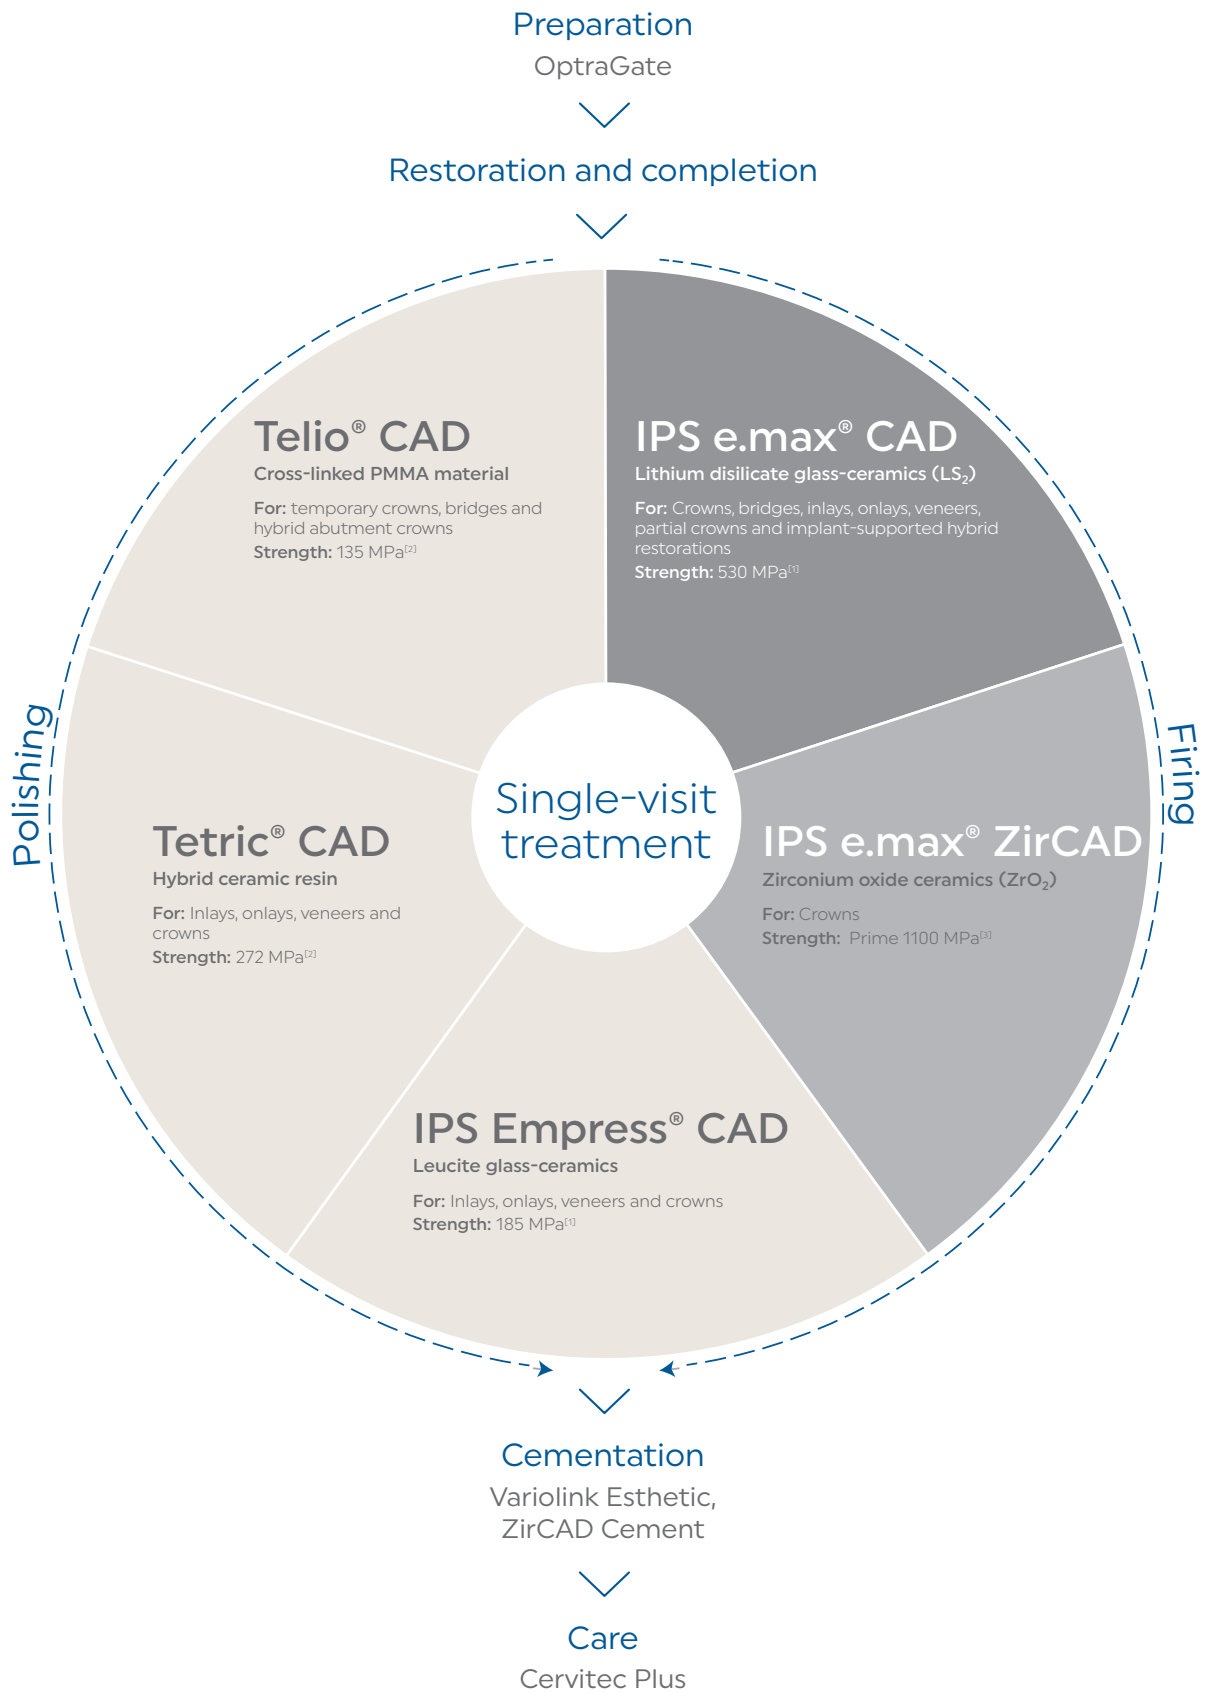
Preparation
OptraGate

Restoration and completion

Telio® CAD
Cross-linked PMMA material
For: temporary crowns, bridges and hybrid abutment crowns
Strength: 135 MPa$^{[2]}$

IPS e.max® CAD
Lithium disilicate glass-ceramics ($LS_2$)
For: Crowns, bridges, inlays, onlays, veneers, partial crowns and implant-supported hybrid restorations
Strength: 530 MPa$^{[1]}$

Polishing

Single-visit treatment

Firing

Tetric® CAD
Hybrid ceramic resin
For: Inlays, onlays, veneers and crowns
Strength: 272 MPa$^{[2]}$

IPS e.max® ZirCAD
Zirconium oxide ceramics ($ZrO_2$)
For: Crowns
Strength: Prime 1100 MPa$^{[3]}$

IPS Empress® CAD
Leucite glass-ceramics
For: Inlays, onlays, veneers and crowns
Strength: 185 MPa$^{[1]}$

Cementation
Variolink Esthetic, ZirCAD Cement

Care
Cervitec Plus